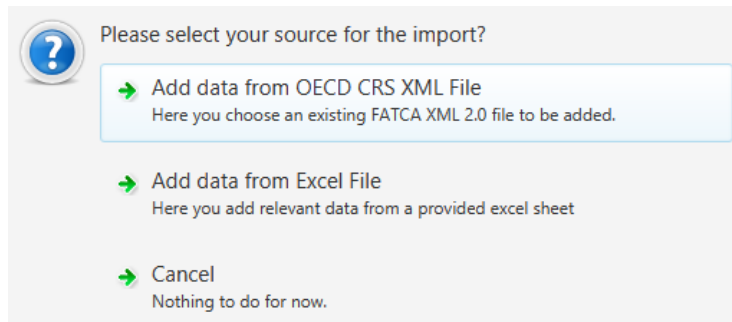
Please select your source for the import?

Add data from OECD CRS XML File
Here you choose an existing FATCA XML 2.0 file to be added.

Add data from Excel File
Here you add relevant data from a provided excel sheet

Cancel
Nothing to do for now.